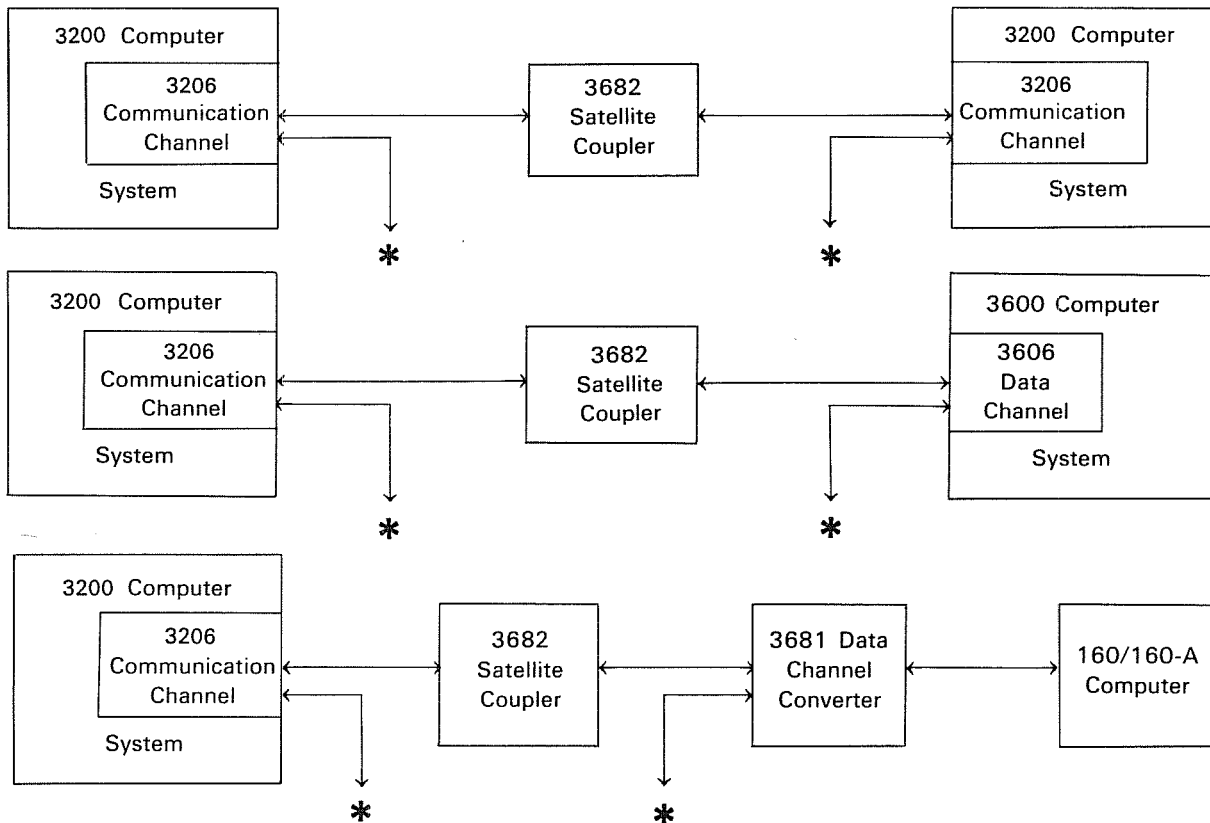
3200 Computer
3206 Communication Channel
System

3682 Satellite Coupler

3200 Computer
3206 Communication Channel
System

*

*

3200 Computer
3206 Communication Channel
System

3682 Satellite Coupler

3600 Computer
3606 Data Channel
System

*

*

3200 Computer
3206 Communication Channel
System

3682 Satellite Coupler

3681 Data Channel Converter

160/160-A Computer

*

*